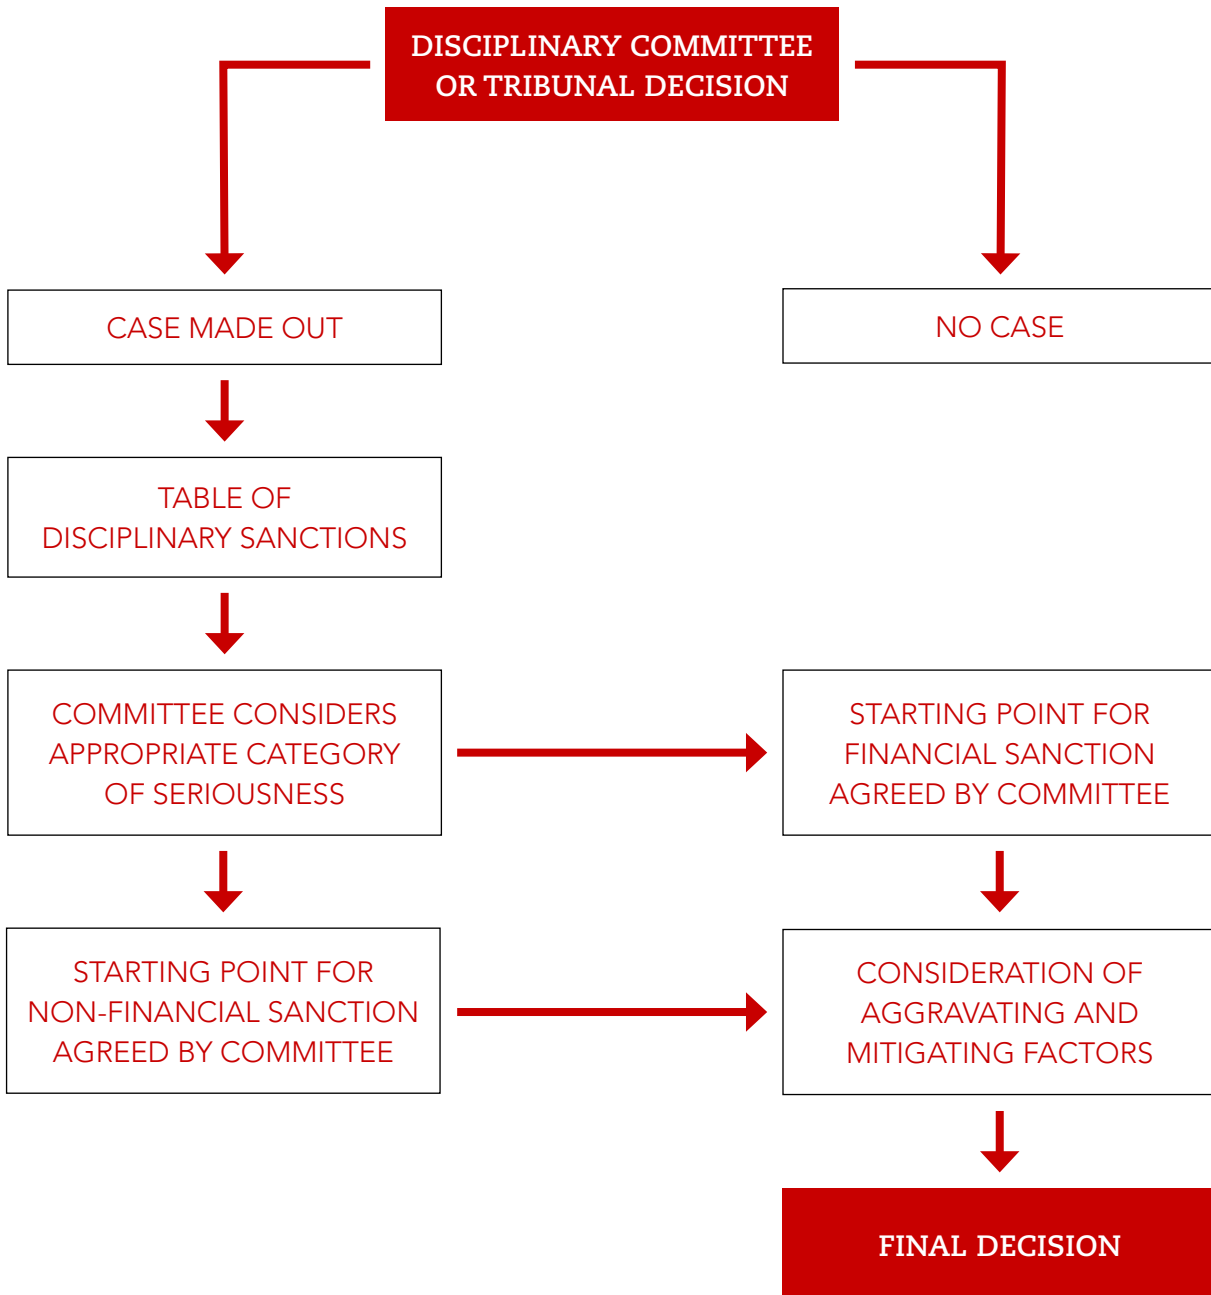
DISCIPLINARY COMMITTEE OR TRIBUNAL DECISION

CASE MADE OUT

NO CASE

TABLE OF DISCIPLINARY SANCTIONS

COMMITTEE CONSIDERS APPROPRIATE CATEGORY OF SERIOUSNESS

STARTING POINT FOR FINANCIAL SANCTION AGREED BY COMMITTEE

STARTING POINT FOR NON-FINANCIAL SANCTION AGREED BY COMMITTEE

CONSIDERATION OF AGGRAVATING AND MITIGATING FACTORS

FINAL DECISION